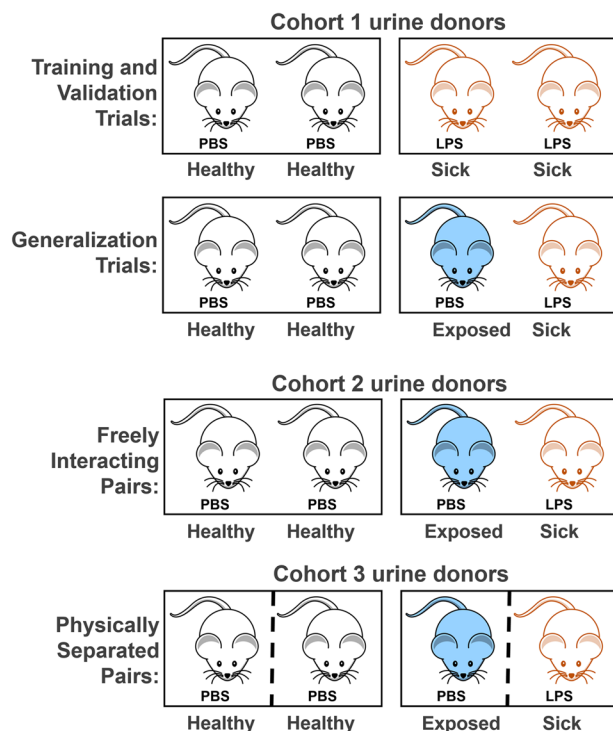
Cohort 1 urine donors

Training and Validation Trials:

PBS PBS
Healthy Healthy

LPS LPS
Sick Sick

Generalization Trials:

PBS PBS
Healthy Healthy

PBS LPS
Exposed Sick

Cohort 2 urine donors

Freely Interacting Pairs:

PBS PBS
Healthy Healthy

PBS LPS
Exposed Sick

Cohort 3 urine donors

Physically Separated Pairs:

PBS PBS
Healthy Healthy

PBS LPS
Exposed Sick